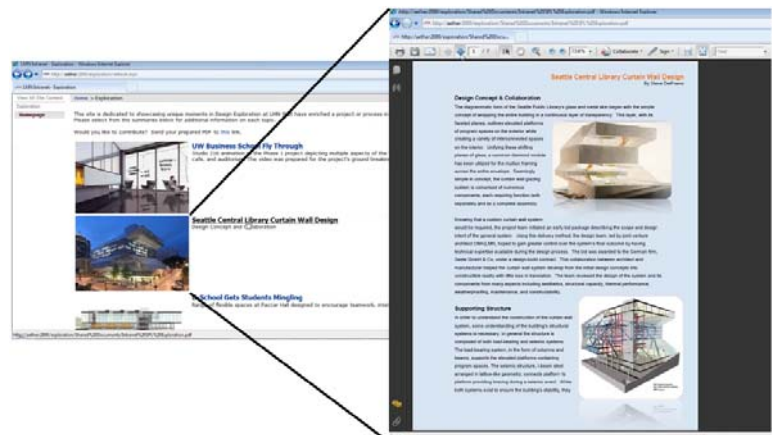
LMN Intranet - Exploration - Windows Internet Explorer

http://sether:2000/exploration/default.aspx

LMN Intranet - Exploration

View All Site Content

Exploration

Home > Exploration

This site is dedicated to showcasing unique moments in Design Exploration at LMN that have enriched a project or process o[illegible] Please select from the summaries below for additional information on each topic.

Would you like to contribute? Send your prepared PDF to this link.

UW Business School Fly Through

Studio 216 animation of the Phase I project depicting multiple aspects of the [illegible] café, and auditorium. The video was prepared for the project's ground breakin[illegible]

Seattle Central Library Curtain Wall Design

Design Concept and Collaboration

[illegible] School Gets Students Mingling

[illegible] of flexible spaces at Paccar Hall designed to encourage teamwork, inno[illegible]

http://sether:2000/exploration/Shared%20Documents/Exploration.pdf

http://sether:2000/exploration/Shared%20Documents/Seattle%20Central%20Exploration.pdf - Windows Internet Explorer

Collaborate · Sign ·

Seattle Central Library Curtain Wall Design

By Steve DeFranco

Design Concept & Collaboration

Supporting Structure